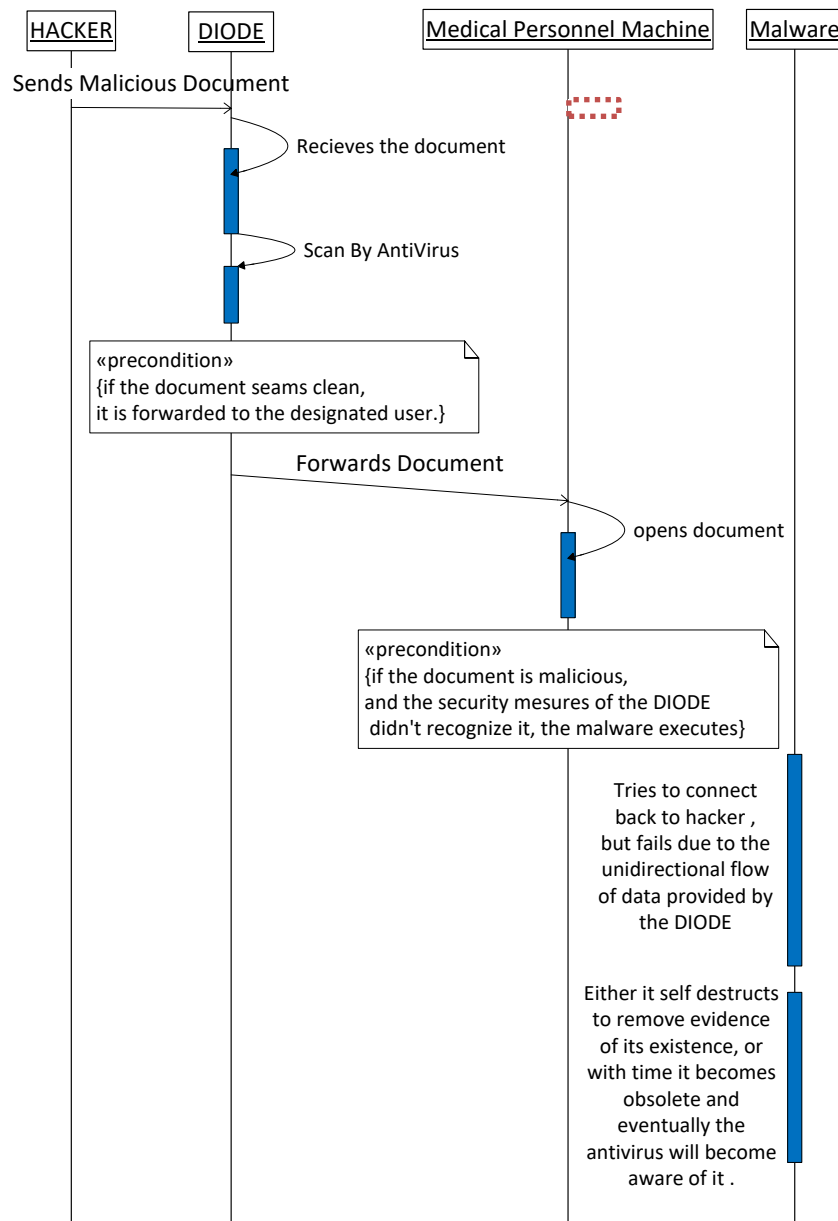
HACKER

DIODE

Medical Personnel Machine

Malware

Sends Malicious Document

Recieves the document

Scan By AntiVirus

«precondition»
{if the document seams clean,
it is forwarded to the designated user.}

Forwards Document

opens document

«precondition»
{if the document is malicious,
and the security mesures of the DIODE
didn't recognize it, the malware executes}

Tries to connect back to hacker , but fails due to the unidirectional flow of data provided by the DIODE

Either it self destructs to remove evidence of its existence, or with time it becomes obsolete and eventually the antivirus will become aware of it .